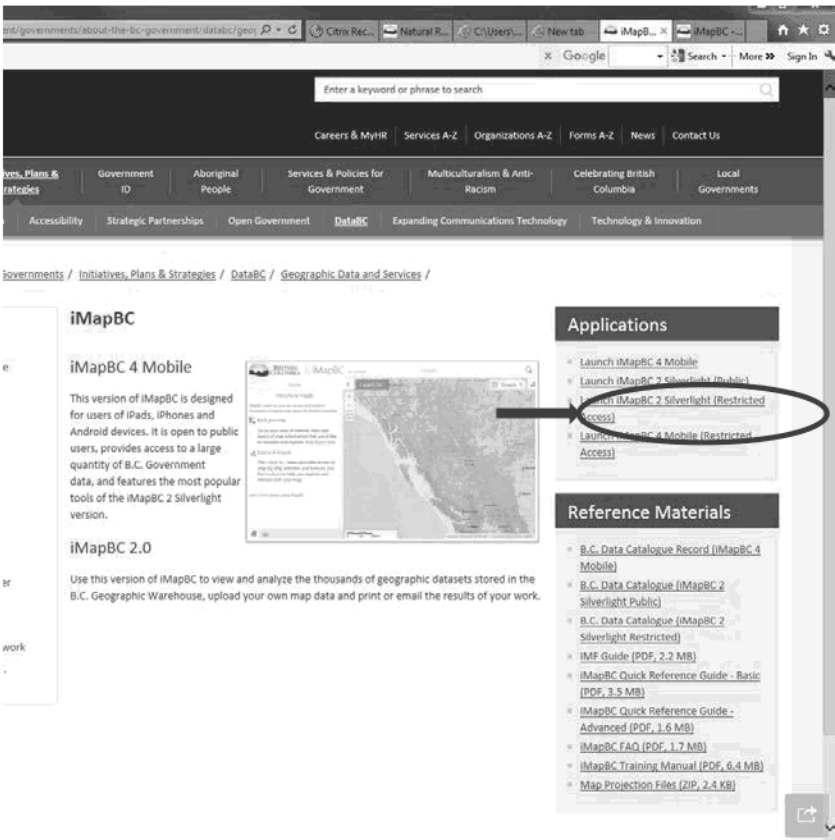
ent/governments/about-the-bc-government/databc/geo Citrix Rec... Natural R... C:\Users\... New tab iMapB... × iMapBC -...

× Google Search More » Sign In

Enter a keyword or phrase to search

Careers & MyHR | Services A-Z | Organizations A-Z | Forms A-Z | News | Contact Us

ives, Plans & trategies | Government ID | Aboriginal People | Services & Policies for Government | Multiculturalism & Anti-Racism | Celebrating British Columbia | Local Governments

Accessibility | Strategic Partnerships | Open Government | DataBC | Expanding Communications Technology | Technology & Innovation

Governments / Initiatives, Plans & Strategies / DataBC / Geographic Data and Services /

iMapBC

iMapBC 4 Mobile

This version of iMapBC is designed for users of iPads, iPhones and Android devices. It is open to public users, provides access to a large quantity of B.C. Government data, and features the most popular tools of the iMapBC 2 Silverlight version.

iMapBC 2.0

Use this version of iMapBC to view and analyze the thousands of geographic datasets stored in the B.C. Geographic Warehouse, upload your own map data and print or email the results of your work.

Applications

Launch iMapBC 4 Mobile
Launch iMapBC 2 Silverlight (Public)
Launch iMapBC 2 Silverlight (Restricted Access)
Launch iMapBC 4 Mobile (Restricted Access)

Reference Materials

B.C. Data Catalogue Record (iMapBC 4 Mobile)
B.C. Data Catalogue (iMapBC 2 Silverlight Public)
B.C. Data Catalogue (iMapBC 2 Silverlight Restricted)
IMF Guide (PDF, 2.2 MB)
iMapBC Quick Reference Guide - Basic (PDF, 3.5 MB)
iMapBC Quick Reference Guide - Advanced (PDF, 1.6 MB)
iMapBC FAQ (PDF, 1.7 MB)
iMapBC Training Manual (PDF, 6.4 MB)
Map Projection Files (ZIP, 2.4 KB)